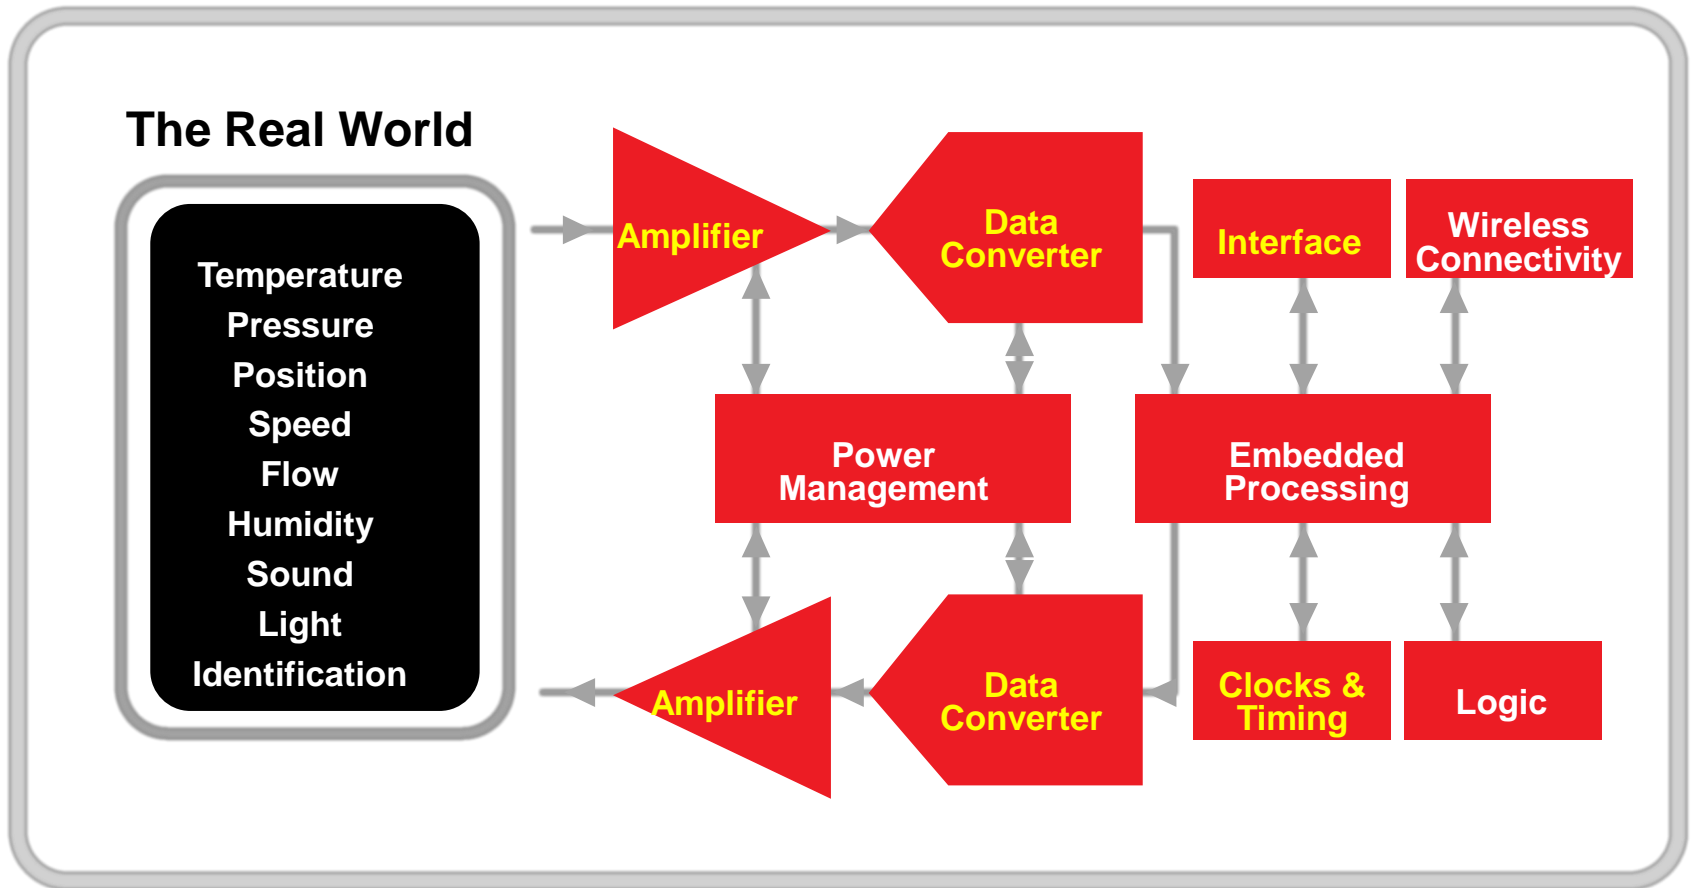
The Real World

Temperature
Pressure
Position
Speed
Flow
Humidity
Sound
Light
Identification

Amplifier

Data Converter

Interface

Wireless Connectivity

Power Management

Embedded Processing

Amplifier

Data Converter

Clocks & Timing

Logic